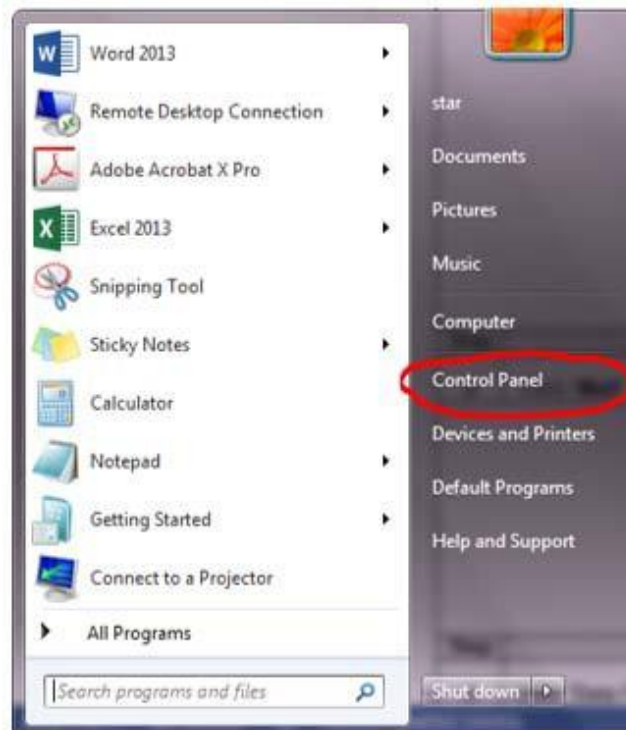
Word 2013
Remote Desktop Connection
Adobe Acrobat X Pro
Excel 2013
Snipping Tool
Sticky Notes
Calculator
Notepad
Getting Started
Connect to a Projector
All Programs
Search programs and files

star
Documents
Pictures
Music
Computer
Control Panel
Devices and Printers
Default Programs
Help and Support
Shut down